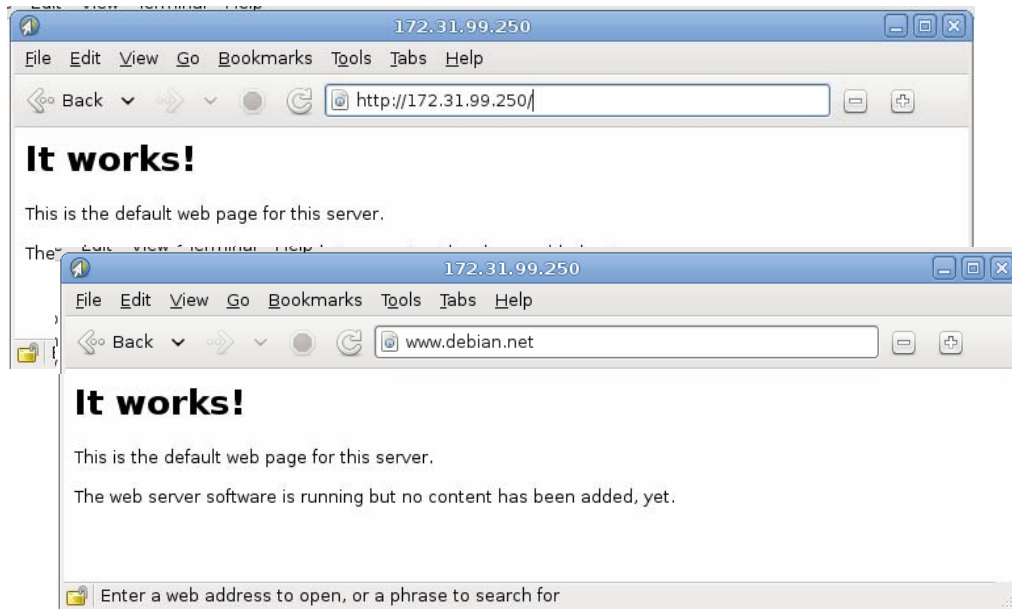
172.31.99.250

File Edit View Go Bookmarks Tools Tabs Help

Back

http://172.31.99.250/

It works!

This is the default web page for this server.

The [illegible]

172.31.99.250

File Edit View Go Bookmarks Tools Tabs Help

Back

www.debian.net

It works!

This is the default web page for this server.

The web server software is running but no content has been added, yet.

Enter a web address to open, or a phrase to search for